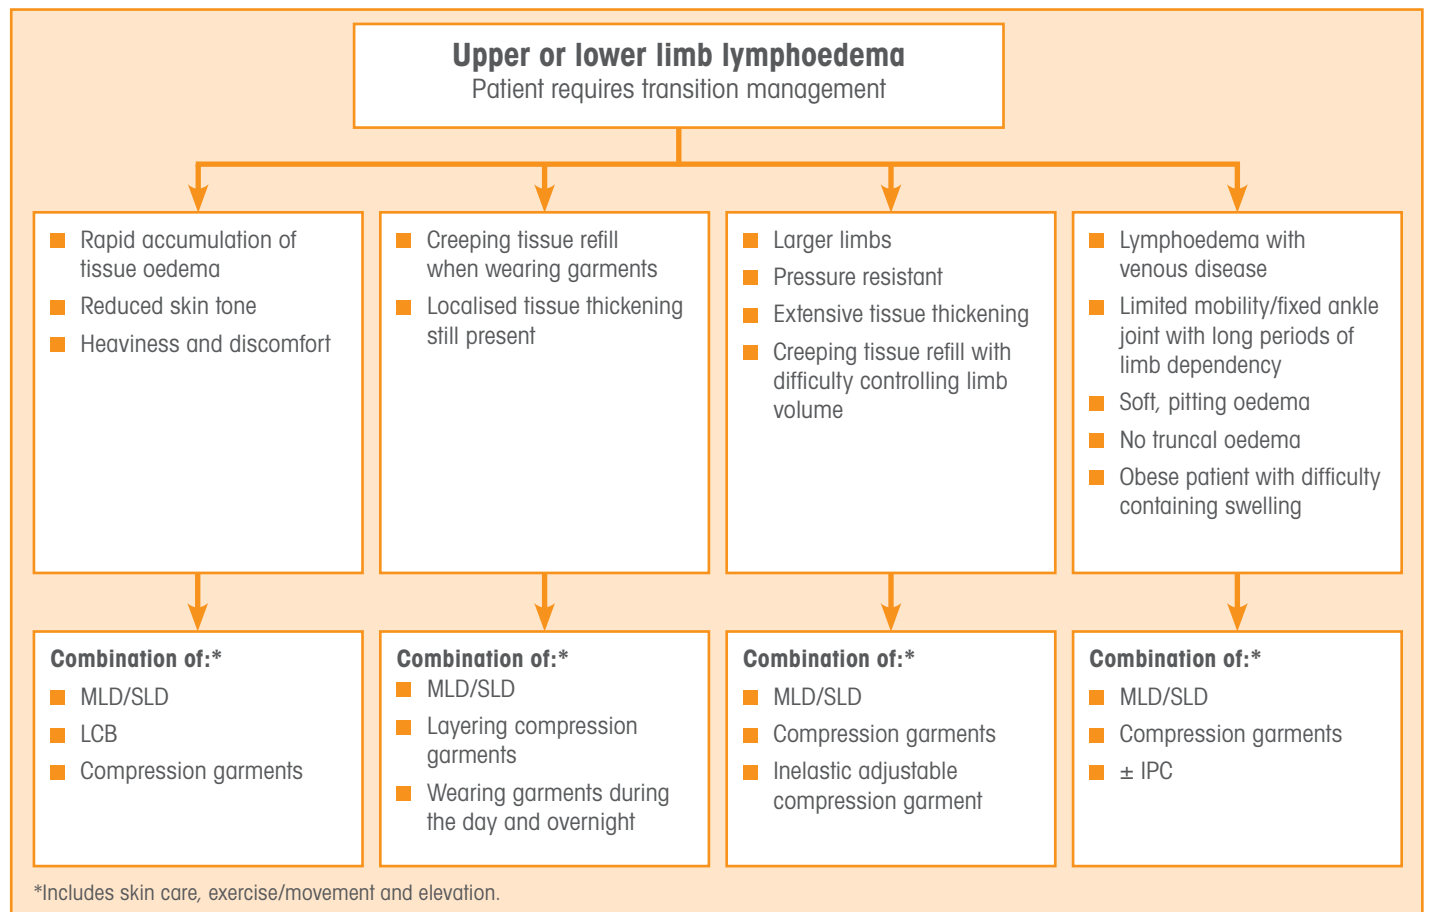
**Upper or lower limb lymphoedema**
Patient requires transition management

- Rapid accumulation of tissue oedema
- Reduced skin tone
- Heaviness and discomfort

- Creeping tissue refill when wearing garments
- Localised tissue thickening still present

- Larger limbs
- Pressure resistant
- Extensive tissue thickening
- Creeping tissue refill with difficulty controlling limb volume

- Lymphoedema with venous disease
- Limited mobility/fixed ankle joint with long periods of limb dependency
- Soft, pitting oedema
- No truncal oedema
- Obese patient with difficulty containing swelling

**Combination of:***
- MLD/SLD
- LCB
- Compression garments

**Combination of:***
- MLD/SLD
- Layering compression garments
- Wearing garments during the day and overnight

**Combination of:***
- MLD/SLD
- Compression garments
- Inelastic adjustable compression garment

**Combination of:***
- MLD/SLD
- Compression garments
- ± IPC

*Includes skin care, exercise/movement and elevation.